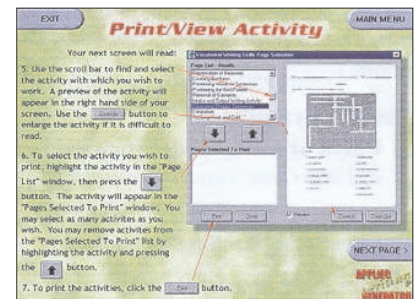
EXIT

Print/View Activity

MAIN MENU

Your next screen will read:

5. Use the scroll bar to find and select the activity with which you wish to work. A preview of the activity will appear in the right hand side of your screen. Use the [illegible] button to enlarge the activity if it is difficult to read.

6. To select the activity you wish to print, highlight the activity in the "Page List" window, then press the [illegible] button. The activity will appear in the "Pages Selected To Print" window. You may select as many activites as you wish. You may remove activities from the "Pages Selected To Print" list by highlighting the activity and pressing the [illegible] button.

7. To print the activities, click the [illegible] button.

Vocational Writing Skills Page Selection

Page List - Health

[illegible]

Pages Selected To Print

Print

Zoom

NEXT PAGE >

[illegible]